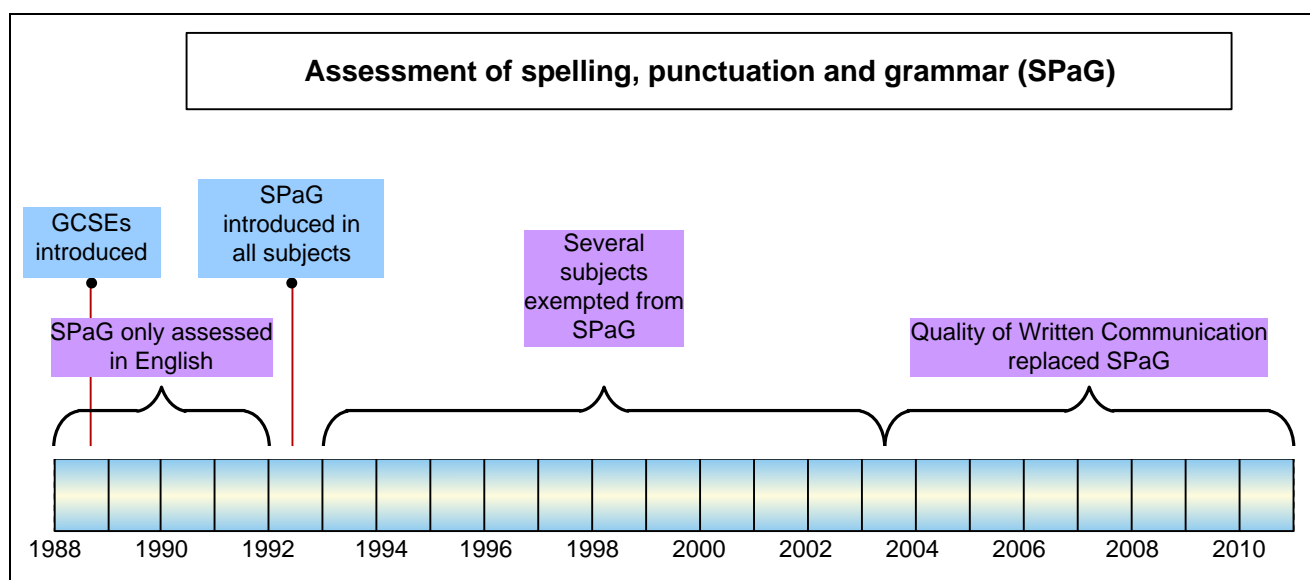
Assessment of spelling, punctuation and grammar (SPaG)

GCSEs introduced

SPaG introduced in all subjects

Several subjects exempted from SPaG

SPaG only assessed in English

Quality of Written Communication replaced SPaG

1988 1990 1992 1994 1996 1998 2000 2002 2004 2006 2008 2010